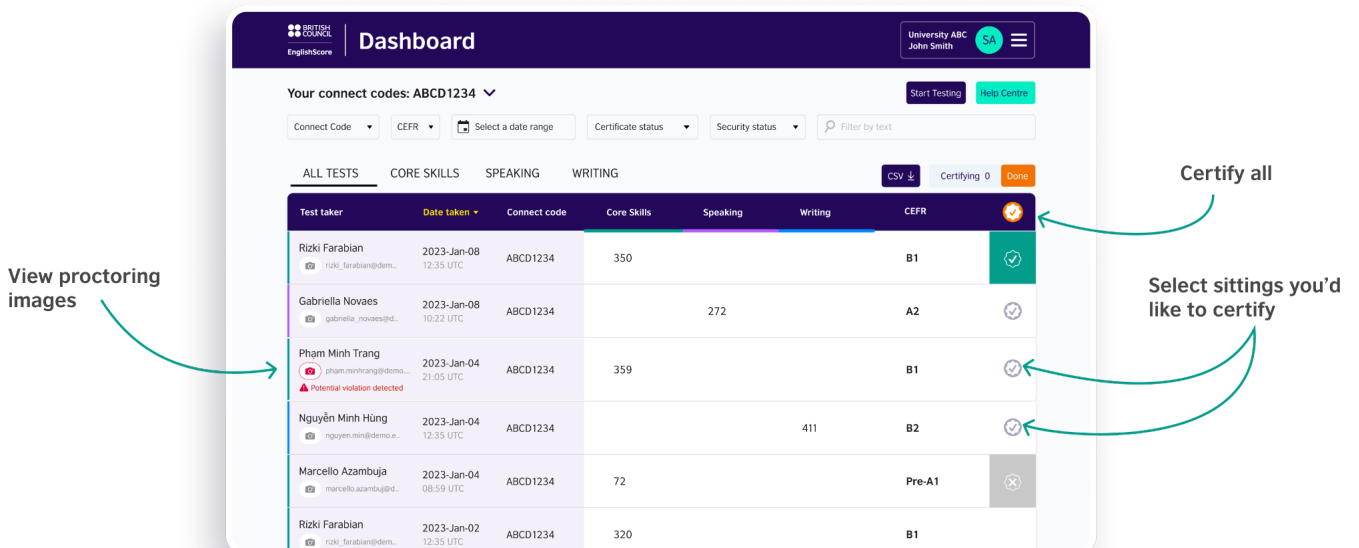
BRITISH COUNCIL
EnglishScore

Dashboard

University ABC
John Smith
SA

Your connect codes: ABCD1234

Start Testing
Help Centre

Connect Code
CEFR
Select a date range
Certificate status
Security status
Filter by text

ALL TESTS
CORE SKILLS
SPEAKING
WRITING

CSV
Certifying 0
Done

Certify all

| Test taker | Date taken | Connect code | Core Skills | Speaking | Writing | CEFR | |
|---|---|---|---|---|---|---|---|
| Rizki Farabian rizki_farabian@dem... | 2023-Jan-08 12:35 UTC | ABCD1234 | 350 | | | B1 | |
| Gabriella Novaes gabriella_novaes@d... | 2023-Jan-08 10:22 UTC | ABCD1234 | | 272 | | A2 | |
| Phạm Minh Trang pham.minhtrang@demo... Potential violation detected | 2023-Jan-04 21:05 UTC | ABCD1234 | 359 | | | B1 | |
| Nguyễn Minh Hùng nguyen.min@demo.e... | 2023-Jan-04 12:35 UTC | ABCD1234 | | | 411 | B2 | |
| Marcello Azambuja marcello.azambuj@d... | 2023-Jan-04 08:59 UTC | ABCD1234 | 72 | | | Pre-A1 | |
| Rizki Farabian rizki_farabian@dem... | 2023-Jan-02 12:35 UTC | ABCD1234 | 320 | | | B1 | |

View proctoring images

Select sittings you'd like to certify